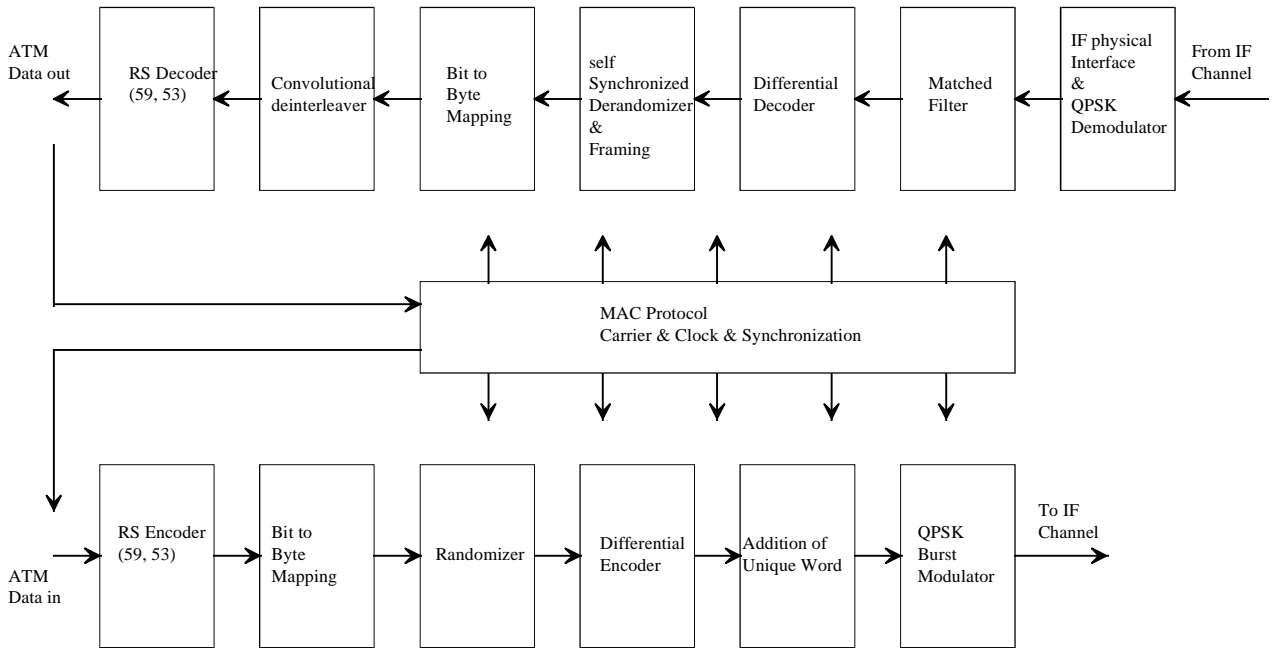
ATM Data out

RS Decoder (59, 53)

Convolutional deinterleaver

Bit to Byte Mapping

self Synchronized Derandomizer & Framing

Differential Decoder

Matched Filter

IF physical Interface & QPSK Demodulator

From IF Channel

MAC Protocol
Carrier & Clock & Synchronization

ATM Data in

RS Encoder (59, 53)

Bit to Byte Mapping

Randomizer

Differential Encoder

Addition of Unique Word

QPSK Burst Modulator

To IF Channel